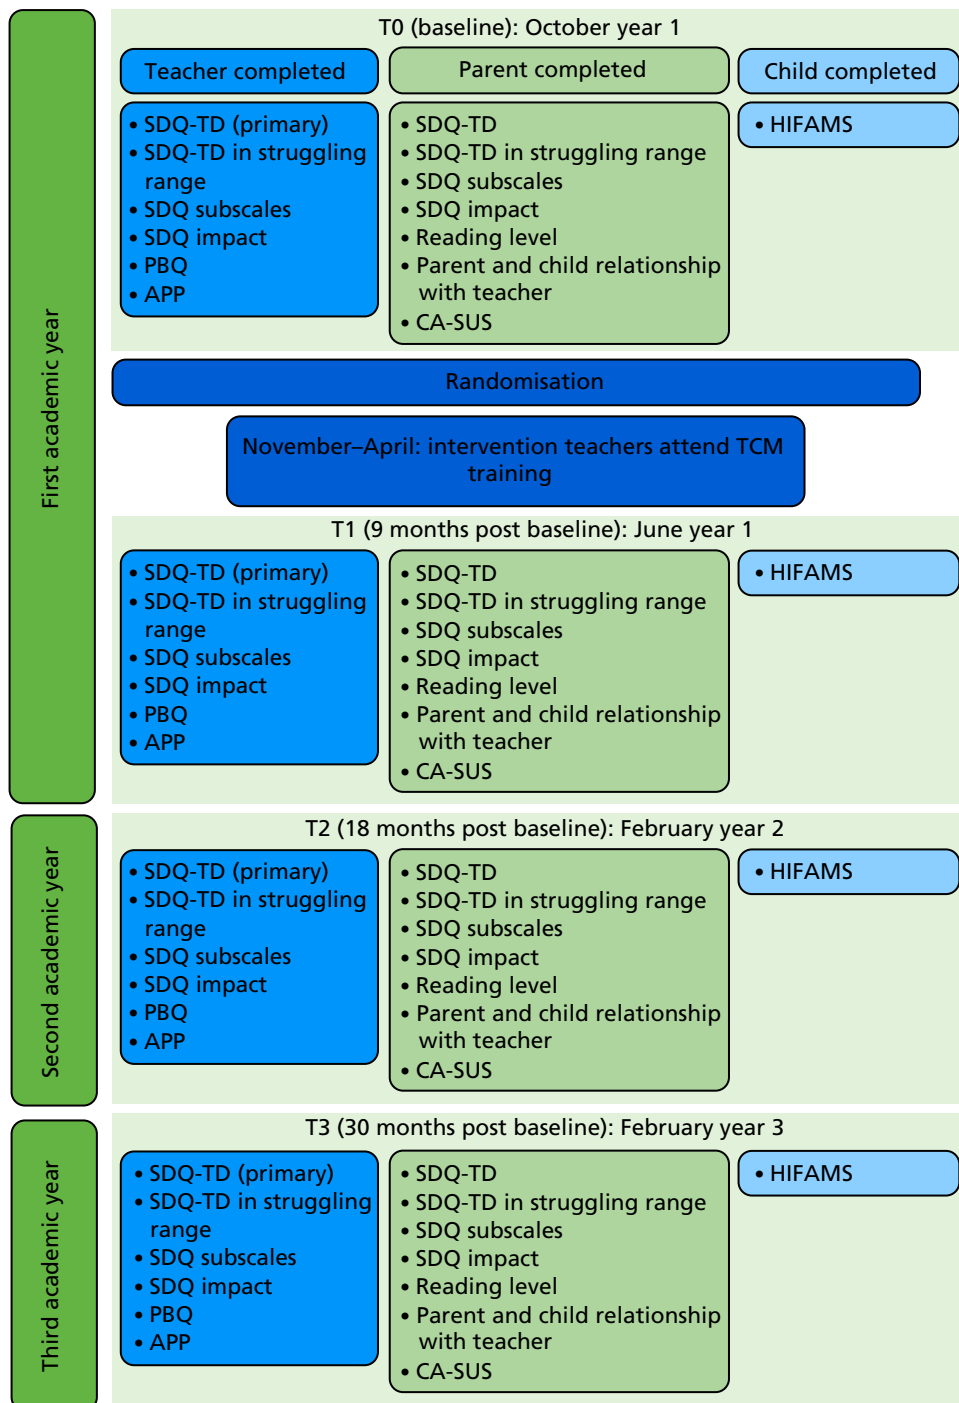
First academic year

T0 (baseline): October year 1

Teacher completed

• SDQ-TD (primary)
• SDQ-TD in struggling range
• SDQ subscales
• SDQ impact
• PBQ
• APP

Parent completed

• SDQ-TD
• SDQ-TD in struggling range
• SDQ subscales
• SDQ impact
• Reading level
• Parent and child relationship with teacher
• CA-SUS

Child completed

• HIFAMS

Randomisation

November–April: intervention teachers attend TCM training

T1 (9 months post baseline): June year 1

• SDQ-TD (primary)
• SDQ-TD in struggling range
• SDQ subscales
• SDQ impact
• PBQ
• APP

• SDQ-TD
• SDQ-TD in struggling range
• SDQ subscales
• SDQ impact
• Reading level
• Parent and child relationship with teacher
• CA-SUS

• HIFAMS

Second academic year

T2 (18 months post baseline): February year 2

• SDQ-TD (primary)
• SDQ-TD in struggling range
• SDQ subscales
• SDQ impact
• PBQ
• APP

• SDQ-TD
• SDQ-TD in struggling range
• SDQ subscales
• SDQ impact
• Reading level
• Parent and child relationship with teacher
• CA-SUS

• HIFAMS

Third academic year

T3 (30 months post baseline): February year 3

• SDQ-TD (primary)
• SDQ-TD in struggling range
• SDQ subscales
• SDQ impact
• PBQ
• APP

• SDQ-TD
• SDQ-TD in struggling range
• SDQ subscales
• SDQ impact
• Reading level
• Parent and child relationship with teacher
• CA-SUS

• HIFAMS